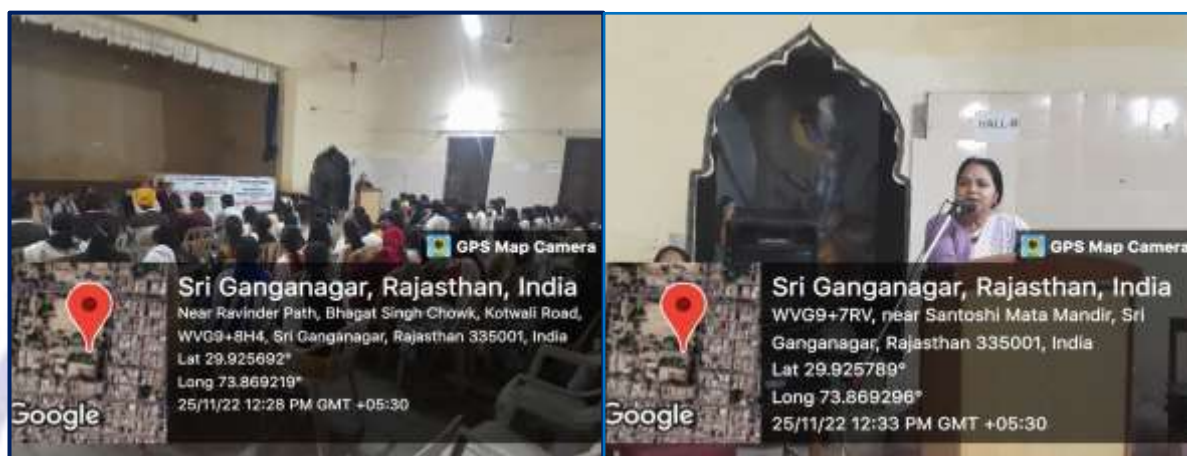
GPS Map Camera

Sri Ganganagar, Rajasthan, India
Near Ravinder Path, Bhagat Singh Chowk, Kotwali Road, WVG9+8H4, Sri Ganganagar, Rajasthan 335001, India
Lat 29.925692°
Long 73.869219°
25/11/22 12:28 PM GMT +05:30

Google

HALL-B

GPS Map Camera

Sri Ganganagar, Rajasthan, India
WVG9+7RV, near Santoshi Mata Mandir, Sri Ganganagar, Rajasthan 335001, India
Lat 29.925789°
Long 73.869296°
25/11/22 12:33 PM GMT +05:30

Google